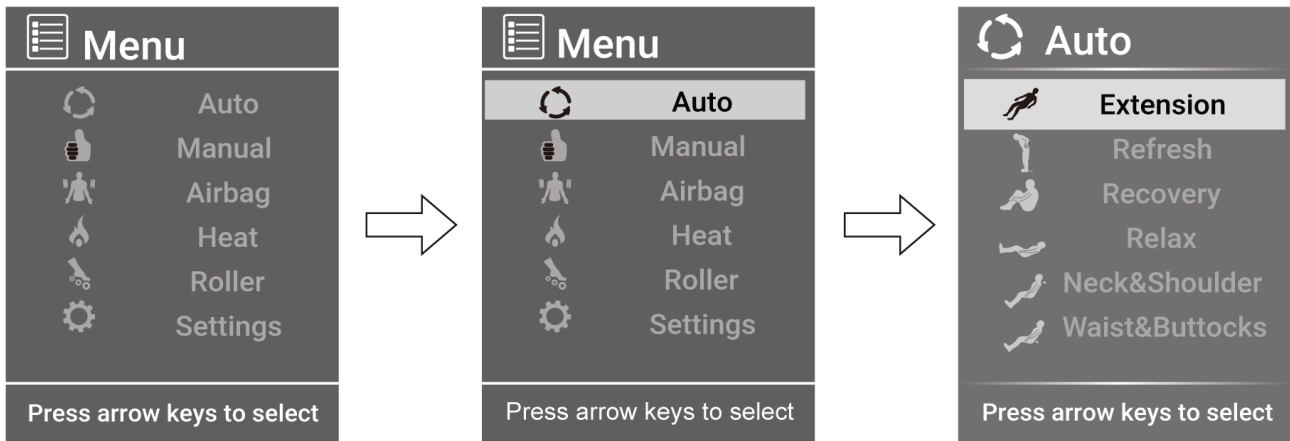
Menu
Auto
Manual
Airbag
Heat
Roller
Settings
Press arrow keys to select

Menu
Auto
Manual
Airbag
Heat
Roller
Settings
Press arrow keys to select

Auto
Extension
Refresh
Recovery
Relax
Neck&Shoulder
Waist&Buttocks
Press arrow keys to select